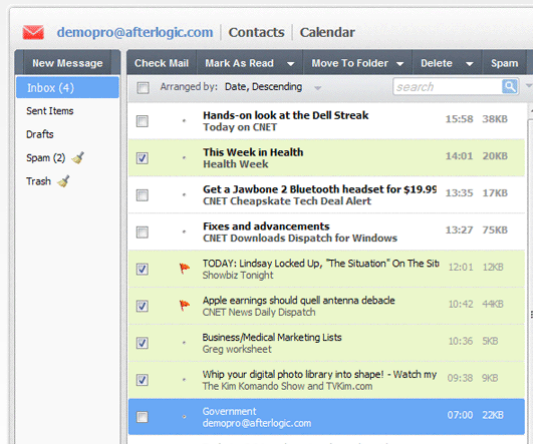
demopro@afterlogic.com | Contacts | Calendar

New Message
Inbox (4)
Sent Items
Drafts
Spam (2)
Trash

Check Mail | Mark As Read | Move To Folder | Delete | Spam

Arranged by: Date, Descending
search

| | | | | |
|---|---|---|---|---|
| | | Hands-on look at the Dell Streak<br>Today on CNET | 15:58 | 38KB |
| | | This Week in Health<br>Health Week | 14:01 | 20KB |
| | | Get a Jawbone 2 Bluetooth headset for $19.9<br>CNET Cheapskate Tech Deal Alert | 13:35 | 17KB |
| | | Fixes and advancements<br>CNET Downloads Dispatch for Windows | 13:27 | 75KB |
| | | TODAY: Lindsay Locked Up, "The Situation" On The Sit<br>Showbiz Tonight | 12:01 | 12KB |
| | | Apple earnings should quell antenna debacle<br>CNET News Daily Dispatch | 10:42 | 44KB |
| | | Business/Medical Marketing Lists<br>Greg worksheet | 10:36 | 5KB |
| | | Whip your digital photo library into shape! - Watch my<br>The Kim Komando Show and TVKim.com | 09:38 | 9KB |
| | | Government<br>demopro@afterlogic.com | 07:00 | 22KB |